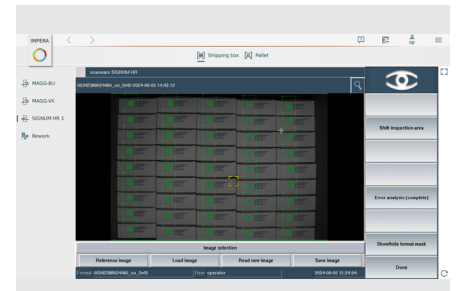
IMPERA

Shipping box Pallet

MAGG-BU

MAGG-VK

SIGNUM HR 1

Rework

scanware SIGNUM HR

0KM2380024460_xx_2x45-2024-06-03 14:42:12

Shift inspection area

Error analysis (complete)

Show/hide format mask

Done

Image selection

Reference image

Load image

Read new image

Save image

Format 0KM2380024460_xx_2x45

User operator

2024-06-03 15:24:04